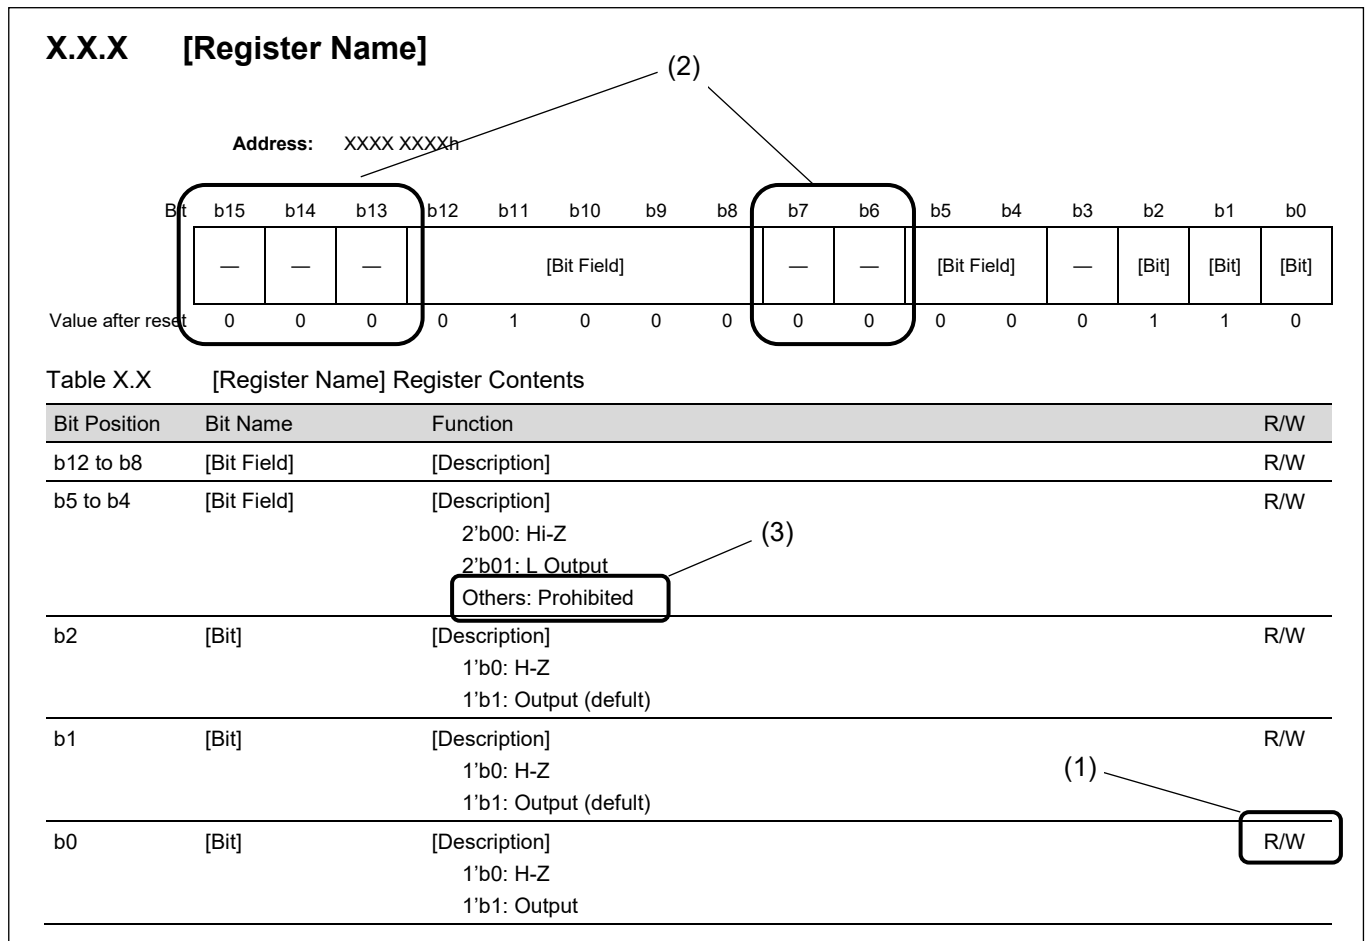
X.X.X [Register Name]

(2)

Address: XXXX XXXXh

| Bit | b15 | b14 | b13 | b12 | b11 | b10 | b9 | b8 | b7 | b6 | b5 | b4 | b3 | b2 | b1 | b0 |
|---|---|---|---|---|---|---|---|---|---|---|---|---|---|---|---|---|
| | — | — | — | [Bit Field] | | | | | — | — | [Bit Field] | | — | [Bit] | [Bit] | [Bit] |
| Value after reset | 0 | 0 | 0 | 0 | 1 | 0 | 0 | 0 | 0 | 0 | 0 | 0 | 0 | 1 | 1 | 0 |

Table X.X [Register Name] Register Contents

| Bit Position | Bit Name | Function | R/W |
|---|---|---|---|
| b12 to b8 | [Bit Field] | [Description] | R/W |
| b5 to b4 | [Bit Field] | [Description] 2'b00: Hi-Z 2'b01: L Output Others: Prohibited | R/W |
| b2 | [Bit] | [Description] 1'b0: H-Z 1'b1: Output (defult) | R/W |
| b1 | [Bit] | [Description] 1'b0: H-Z 1'b1: Output (defult) | R/W |
| b0 | [Bit] | [Description] 1'b0: H-Z 1'b1: Output | R/W |

(3)

(1)